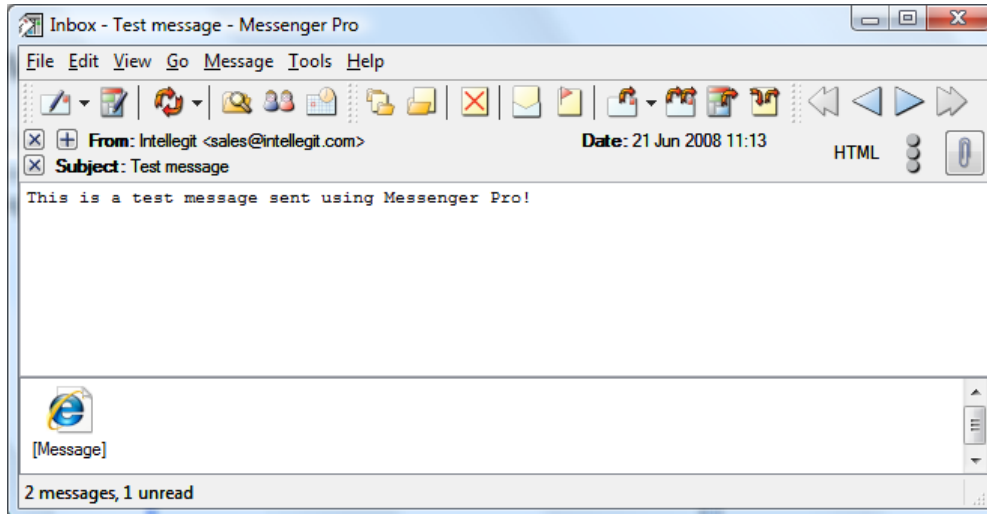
Inbox - Test message - Messenger Pro

File Edit View Go Message Tools Help

From: Intellegit <sales@intellegit.com>
Date: 21 Jun 2008 11:13
Subject: Test message
HTML

This is a test message sent using Messenger Pro!

[Message]

2 messages, 1 unread